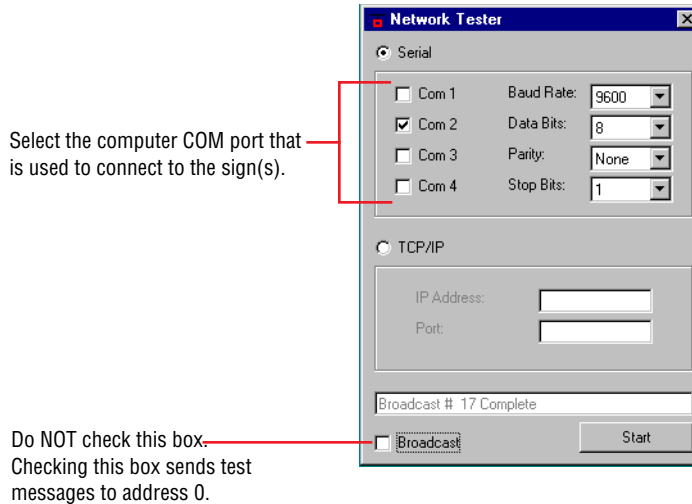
Network Tester

Serial

Com 1
Com 2
Com 3
Com 4

Baud Rate: 9600
Data Bits: 8
Parity: None
Stop Bits: 1

TCP/IP

IP Address:
Port:

Broadcast # 17 Complete

Broadcast

Start

Select the computer COM port that is used to connect to the sign(s).

Do NOT check this box. Checking this box sends test messages to address 0.